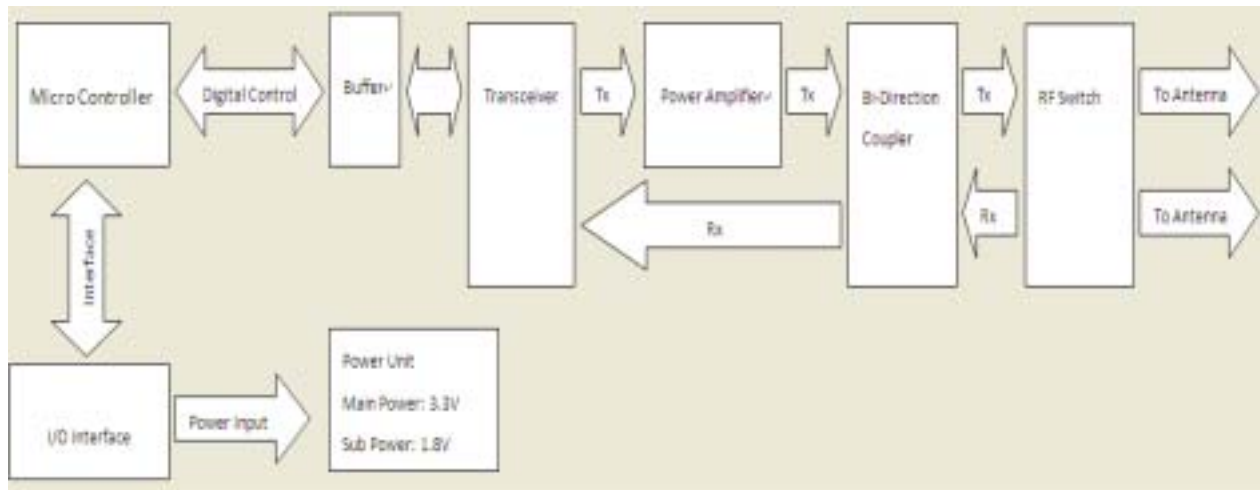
Micro Controller

Digital Control

Buffer

Transceiver

Tx

Power Amplifier

Tx

Bi-Direction Coupler

Tx

RF Switch

To Antenna

Rx

Rx

To Antenna

Interface

I/O Interface

Power Input

Power Unit

Main Power: 3.3V

Sub Power: 1.8V